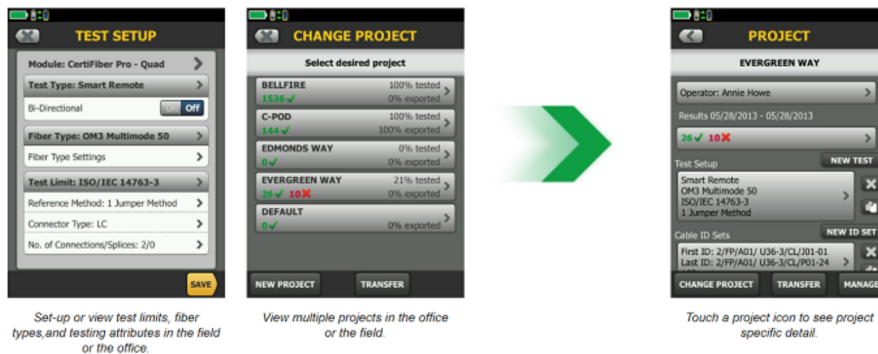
TEST SETUP

Module: CertiFiber Pro - Quad

Test Type: Smart Remote

Bi-Directional Off

Fiber Type: OM3 Multimode 50

Fiber Type Settings

Test Limit: ISO/IEC 14763-3

Reference Method: 1 Jumper Method

Connector Type: LC

No. of Connections/Splices: 2/0

SAVE

Set-up or view test limits, fiber types,and testing attributes in the field or the office.

CHANGE PROJECT

Select desired project

BELLFIRE 100% tested
1536 ✓ 0% exported

C-POD 100% tested
144 ✓ 100% exported

EDMONDS WAY 0% tested
0 ✓ 0% exported

EVERGREEN WAY 21% tested
26 ✓ 10 ✗ 0% exported

DEFAULT
0 ✓ 0% exported

NEW PROJECT TRANSFER

View multiple projects in the office or the field.

PROJECT

EVERGREEN WAY

Operator: Annie Howe

Results 05/28/2013 - 05/28/2013

26 ✓ 10 ✗

Test Setup NEW TEST

Smart Remote
OM3 Multimode 50
ISO/IEC 14763-3
1 Jumper Method

Cable ID Sets NEW ID SET

First ID: 2/FP/A01/ U36-3/CL/J01-01
Last ID: 2/FP/A01/ U36-3/CL/P01-24

CHANGE PROJECT TRANSFER MANAGE

Touch a project icon to see project specific detail.